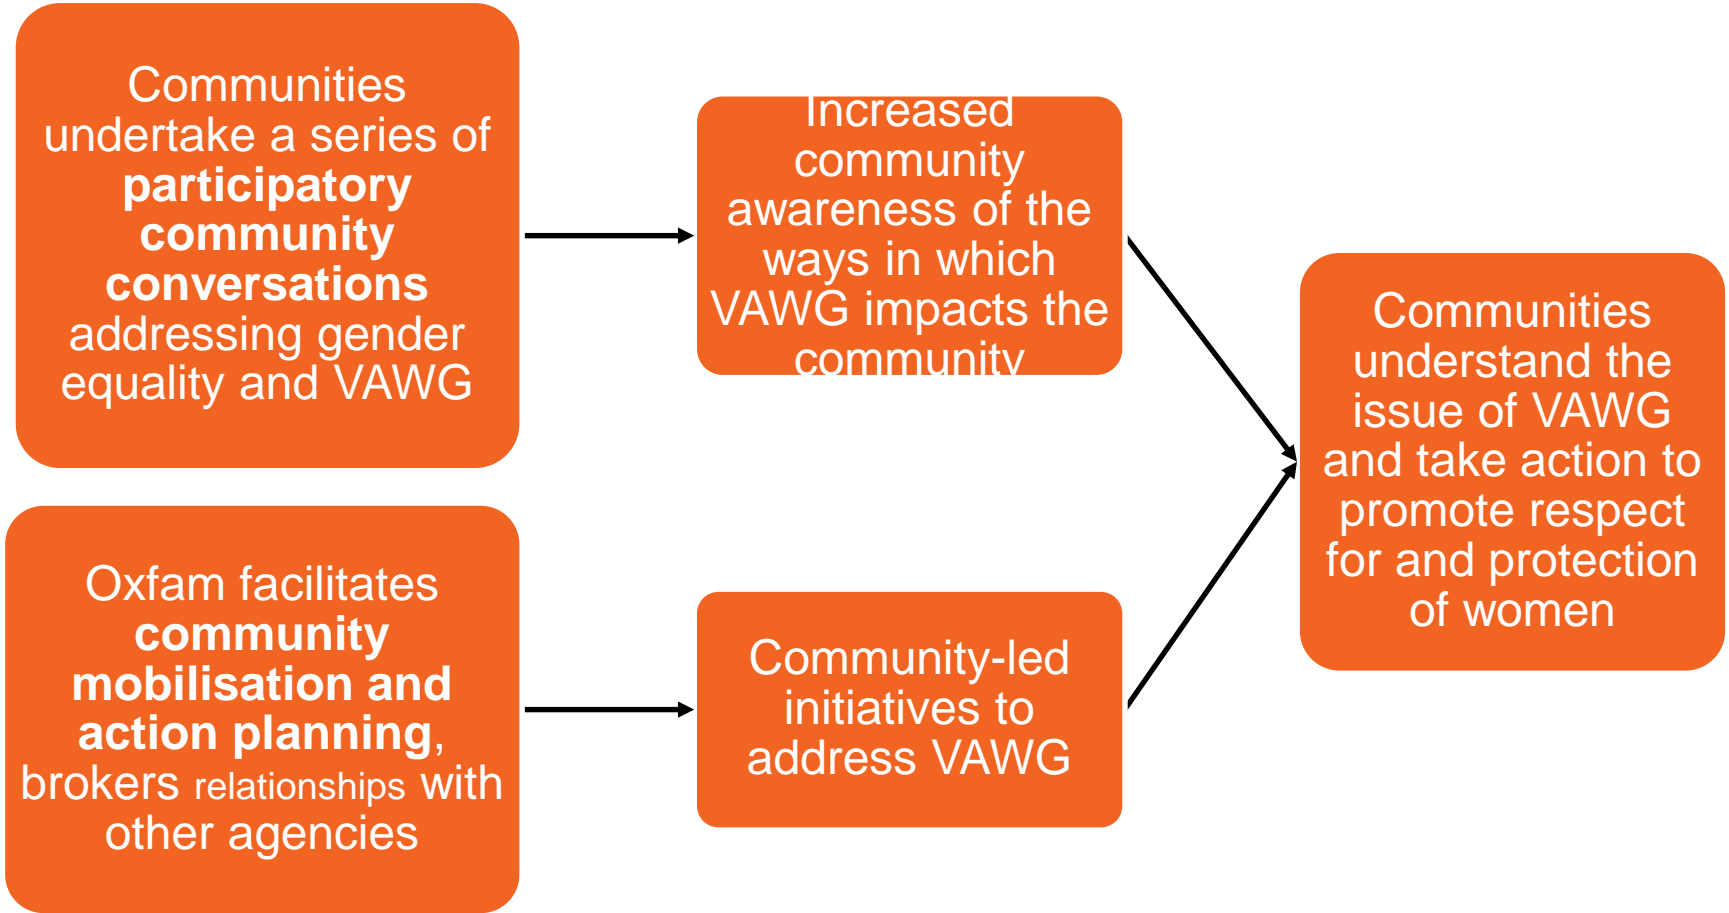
Communities undertake a series of participatory community conversations addressing gender equality and VAWG

Increased community awareness of the ways in which VAWG impacts the community

Oxfam facilitates community mobilisation and action planning, brokers relationships with other agencies

Community-led initiatives to address VAWG

Communities understand the issue of VAWG and take action to promote respect for and protection of women